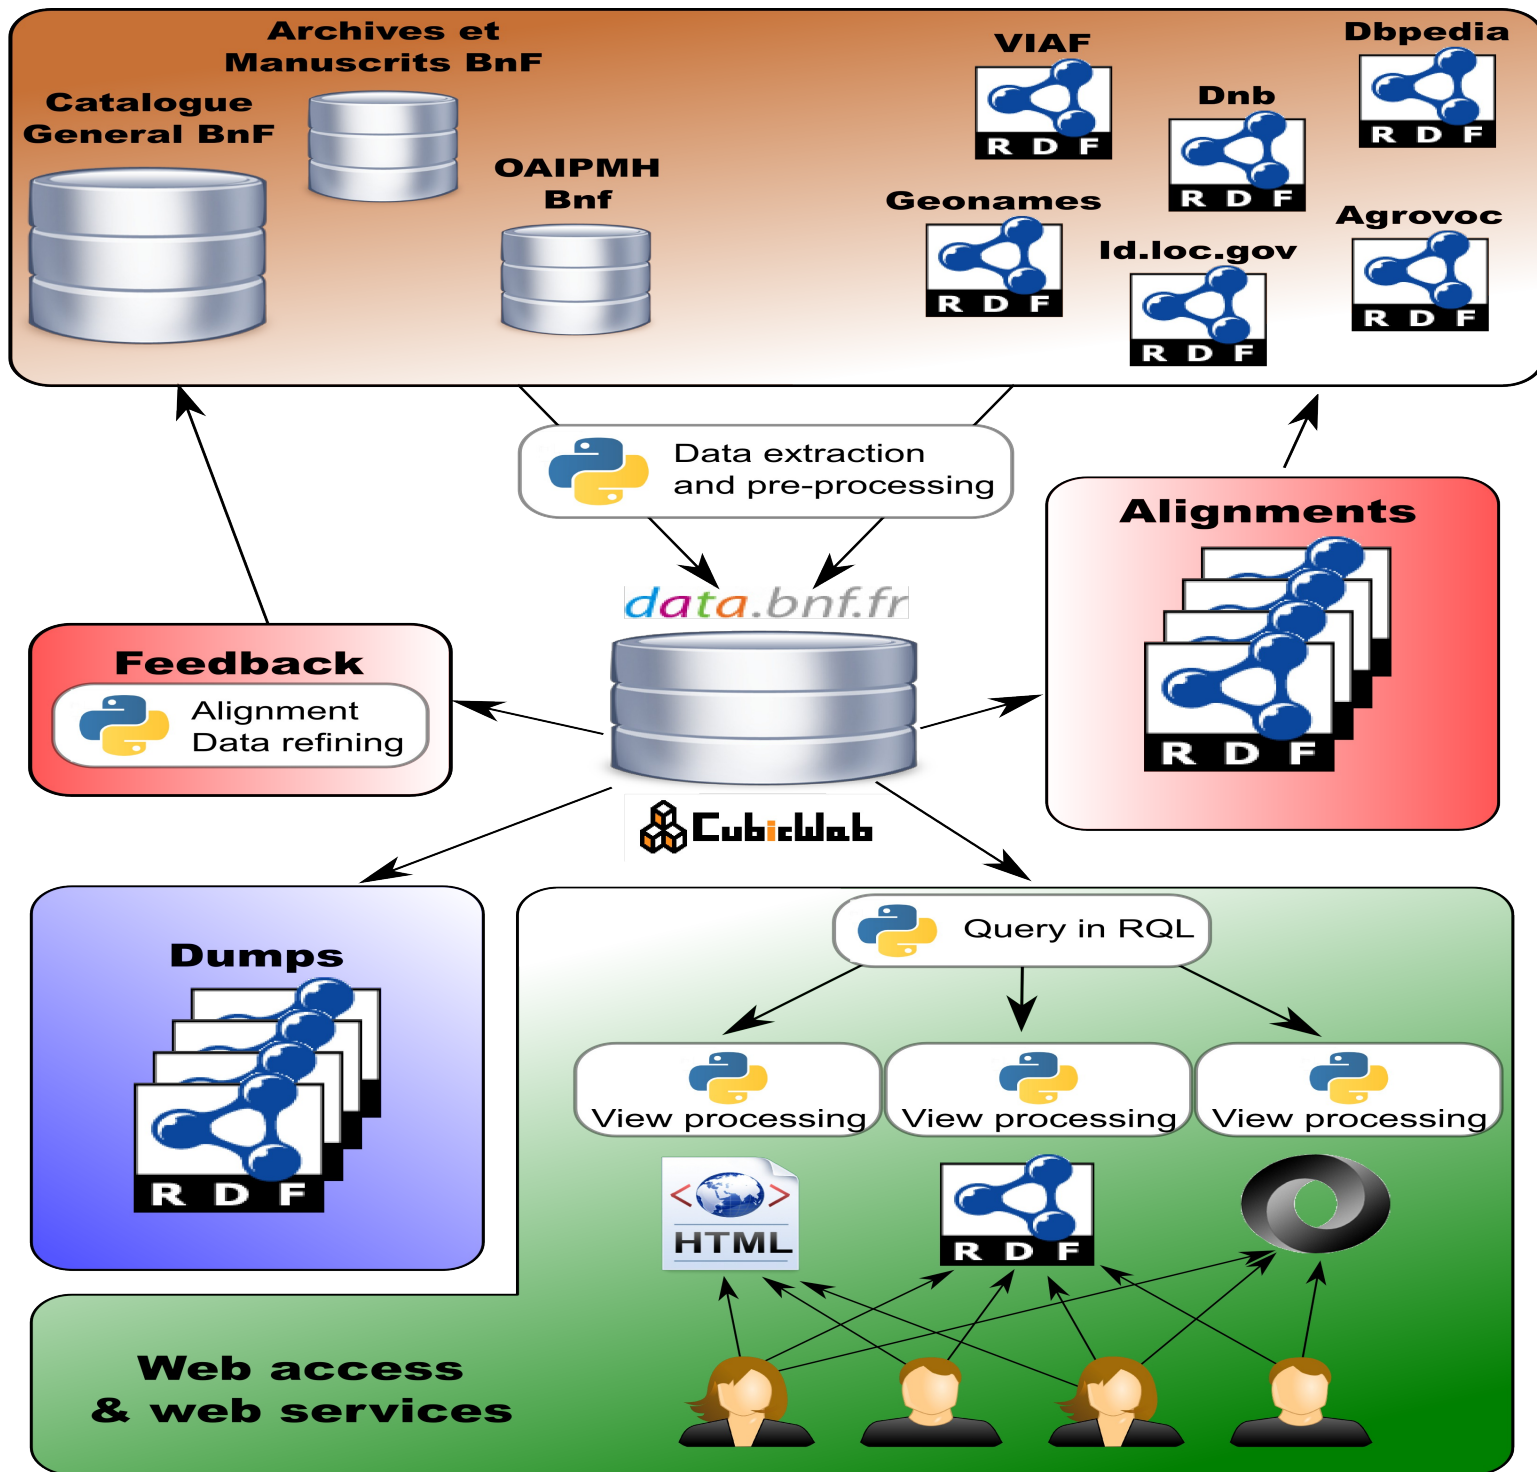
Archives et Manuscrits BnF

Catalogue General BnF

OAIPMH Bnf

VIAF
R D F

Dbpedia
R D F

Dnb
R D F

Geonames
R D F

Agrovoc
R D F

Id.loc.gov
R D F

Data extraction and pre-processing

Alignments
R D F

data.bnf.fr

Feedback
Alignment Data refining

CubicWeb

Dumps
R D F

Query in RQL

View processing

View processing

View processing

HTML

R D F

Web access & web services